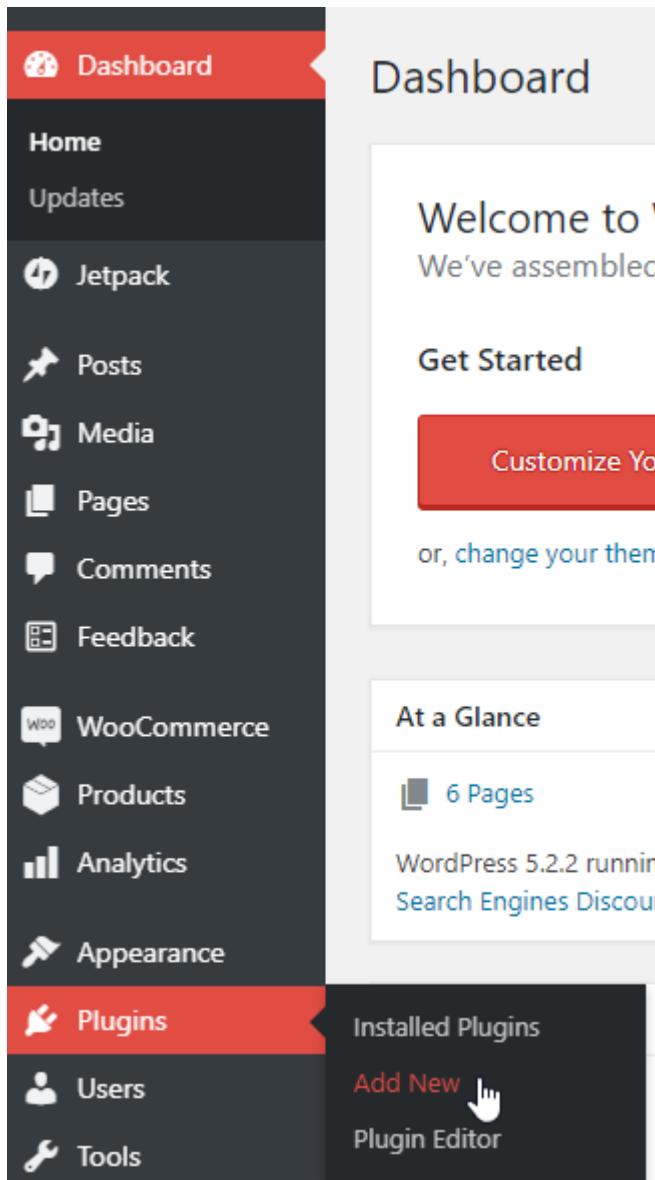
Dashboard
Home
Updates
Jetpack
Posts
Media
Pages
Comments
Feedback
WooCommerce
Products
Analytics
Appearance
Plugins
Users
Tools

Dashboard

Welcome to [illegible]
We've assemble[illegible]

Get Started

Customize Yo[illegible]

or, change your them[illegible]

At a Glance

6 Pages

WordPress 5.2.2 runnin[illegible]
Search Engines Discou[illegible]

Installed Plugins
Add New
Plugin Editor